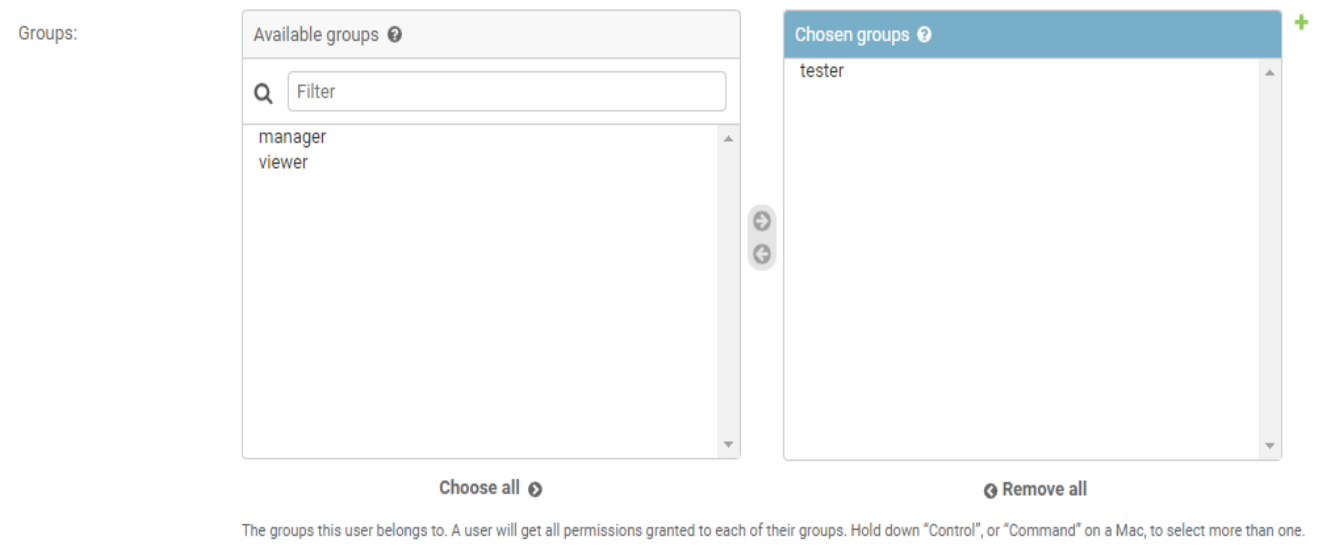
Groups:

Available groups

Filter

manager
viewer

Choose all

Chosen groups

tester

Remove all

The groups this user belongs to. A user will get all permissions granted to each of their groups. Hold down “Control”, or “Command” on a Mac, to select more than one.